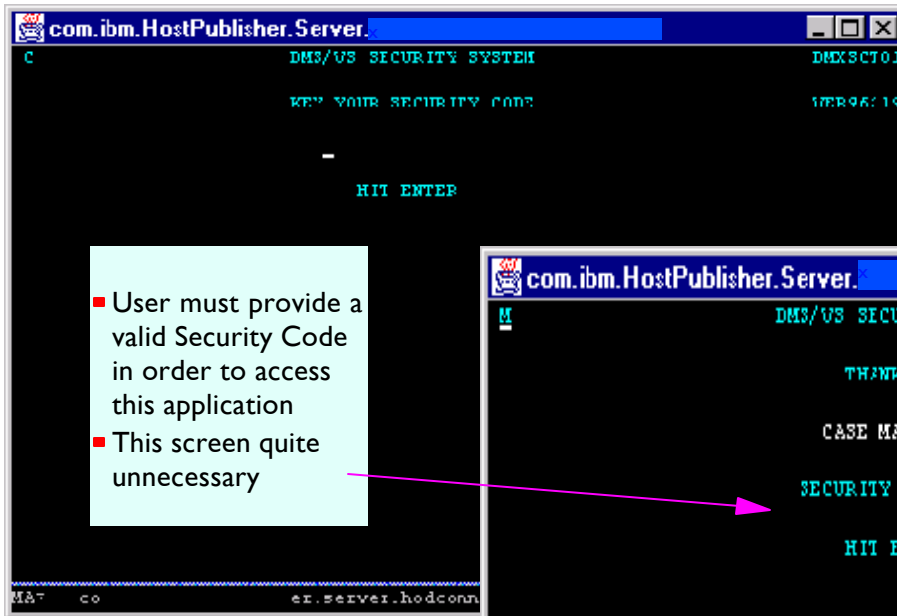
com.ibm.HostPublisher.Server.

C DMS/VS SECURITY SYSTEM DMXSCT0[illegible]

KEY YOUR SECURITY CODE WER96/1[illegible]

HIT ENTER

User must provide a valid Security Code in order to access this application

This screen quite unnecessary

com.ibm.HostPublisher.Server.

M DMS/VS SECU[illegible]

THAN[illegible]

CASE MA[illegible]

SECURITY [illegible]

HIT E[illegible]

MA7 co er.server.hodconn